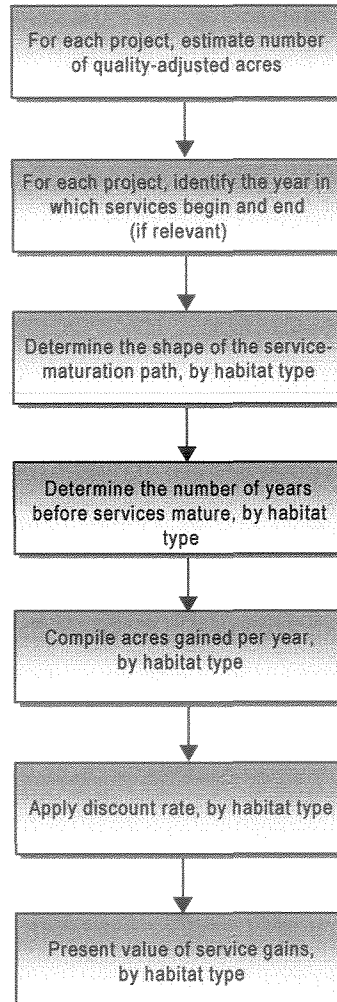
For each project, estimate number of quality-adjusted acres

For each project, identify the year in which services begin and end (if relevant)

Determine the shape of the service-maturation path, by habitat type

Determine the number of years before services mature, by habitat type

Compile acres gained per year, by habitat type

Apply discount rate, by habitat type

Present value of service gains, by habitat type